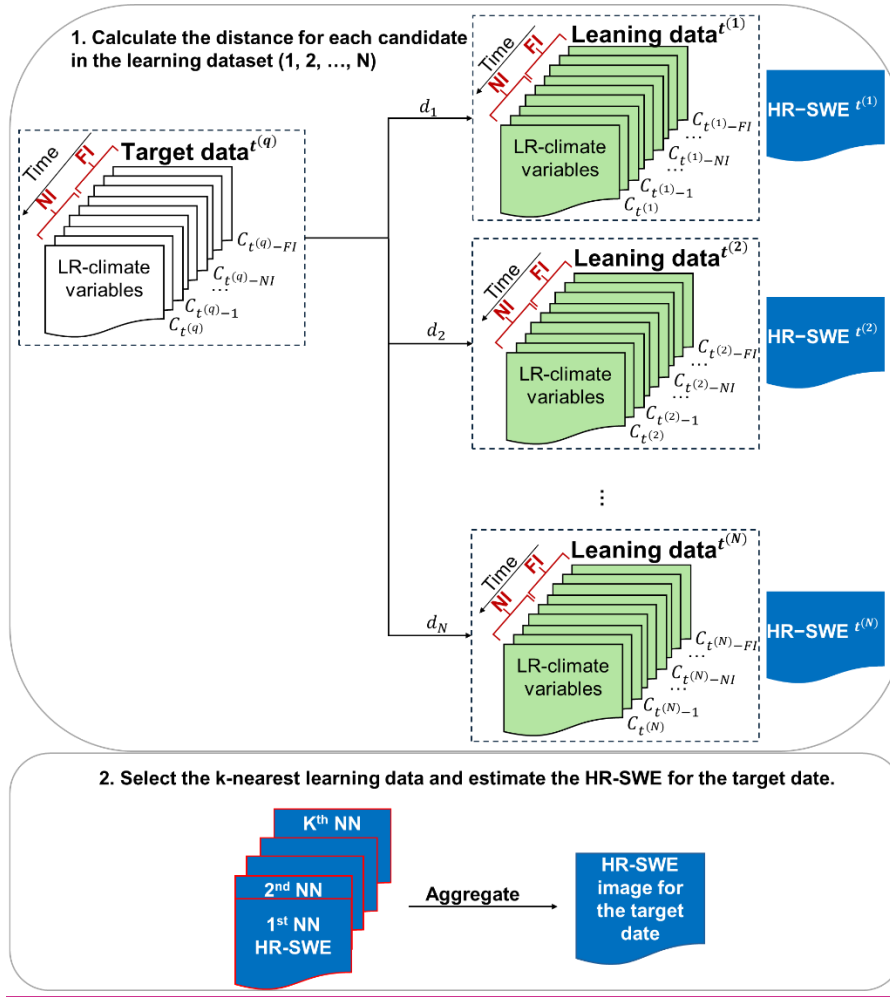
1. Calculate the distance for each candidate in the learning dataset (1, 2, …, N)

Time
FI
NI
Target data$^{t^{(q)}}$
LR-climate variables
$C_{t^{(q)}-FI}$
$C_{t^{(q)}-NI}$
…
$C_{t^{(q)}-1}$
$C_{t^{(q)}}$

$d_1$
$d_2$
$d_N$

Time
FI
NI
Leaning data$^{t^{(1)}}$
LR-climate variables
$C_{t^{(1)}-FI}$
…
$C_{t^{(1)}-NI}$
…
$C_{t^{(1)}-1}$
$C_{t^{(1)}}$
HR-SWE $^{t^{(1)}}$

Time
FI
NI
Leaning data$^{t^{(2)}}$
LR-climate variables
$C_{t^{(2)}-FI}$
…
$C_{t^{(2)}-NI}$
…
$C_{t^{(2)}-1}$
$C_{t^{(2)}}$
HR-SWE $^{t^{(2)}}$

⋮

Time
FI
NI
Leaning data$^{t^{(N)}}$
LR-climate variables
$C_{t^{(N)}-FI}$
…
$C_{t^{(N)}-NI}$
…
$C_{t^{(N)}-1}$
$C_{t^{(N)}}$
HR-SWE $^{t^{(N)}}$

2. Select the k-nearest learning data and estimate the HR-SWE for the target date.

K$^{th}$ NN
2$^{nd}$ NN
1$^{st}$ NN HR-SWE
Aggregate
HR-SWE image for the target date